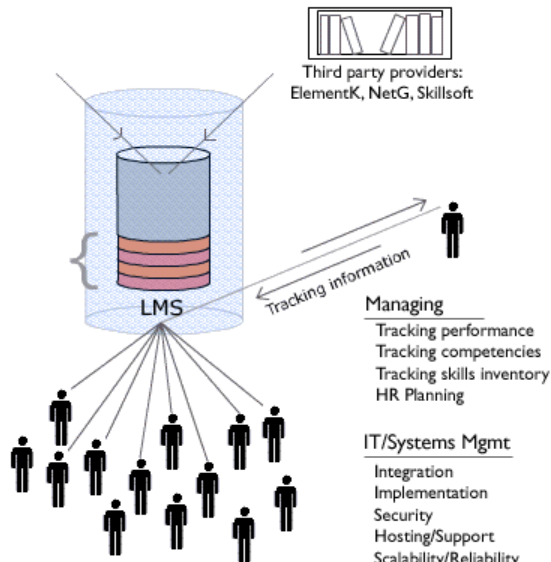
Third party providers:
ElementK, NetG, Skillsoft

LMS

Tracking information

Managing

Tracking performance
Tracking competencies
Tracking skills inventory
HR Planning

IT/Systems Mgmt

Integration
Implementation
Security
Hosting/Support
Scalability/Reliability